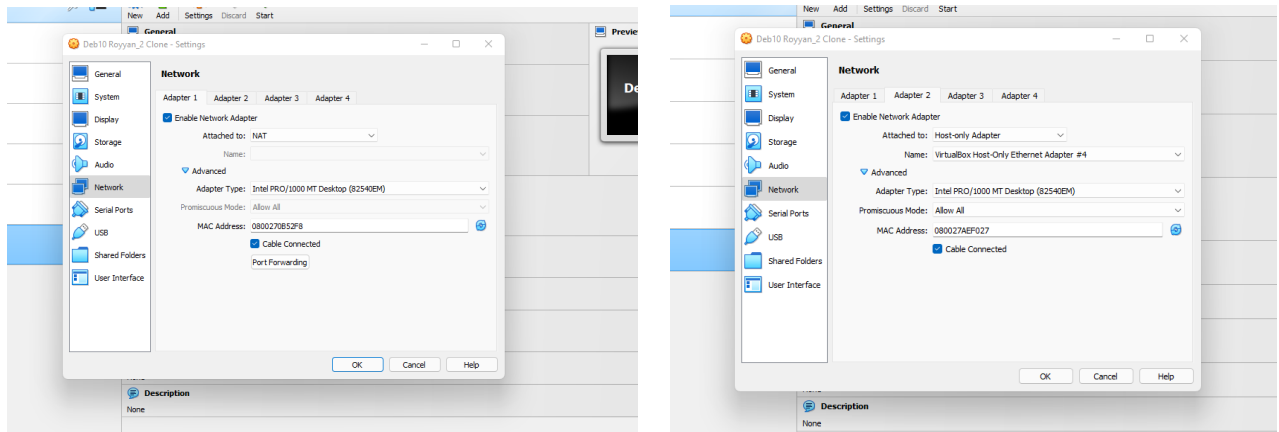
New Add Settings Discard Start

General

Previe

De

Deb10 Royyan_2 Clone - Settings

General
System
Display
Storage
Audio
Network
Serial Ports
USB
Shared Folders
User Interface

Network

Adapter 1 Adapter 2 Adapter 3 Adapter 4

Enable Network Adapter

Attached to: NAT

Name:

Advanced

Adapter Type: Intel PRO/1000 MT Desktop (82540EM)

Promiscuous Mode: Allow All

MAC Address: 0800270B52F8

Cable Connected

Port Forwarding

OK Cancel Help

Description

None

New Add Settings Discard Start

General

Deb10 Royyan_2 Clone - Settings

General
System
Display
Storage
Audio
Network
Serial Ports
USB
Shared Folders
User Interface

Network

Adapter 1 Adapter 2 Adapter 3 Adapter 4

Enable Network Adapter

Attached to: Host-only Adapter

Name: VirtualBox Host-Only Ethernet Adapter #4

Advanced

Adapter Type: Intel PRO/1000 MT Desktop (82540EM)

Promiscuous Mode: Allow All

MAC Address: 080027AEF027

Cable Connected

OK Cancel Help

Description

None